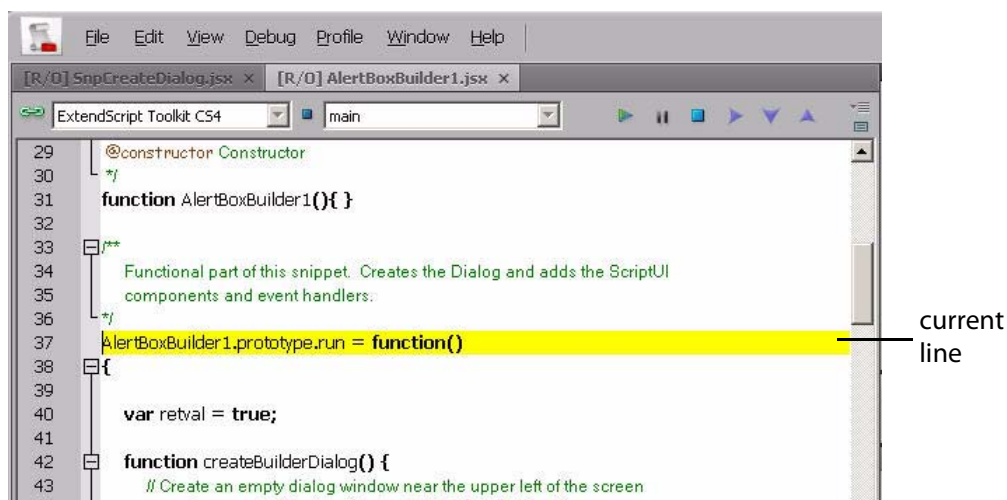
File Edit View Debug Profile Window Help

[R/O] SnpCreateDialog.jsx × [R/O] AlertBoxBuilder1.jsx ×

ExtendScript Toolkit CS4 main

29 @constructor Constructor
30 */
31 function AlertBoxBuilder1(){ }
32
33 /**
34 Functional part of this snippet. Creates the Dialog and adds the ScriptUI
35 components and event handlers.
36 */
37 AlertBoxBuilder1.prototype.run = function()
38 {
39
40 var retval = true;
41
42 function createBuilderDialog() {
43 // Create an empty dialog window near the upper left of the screen

current line